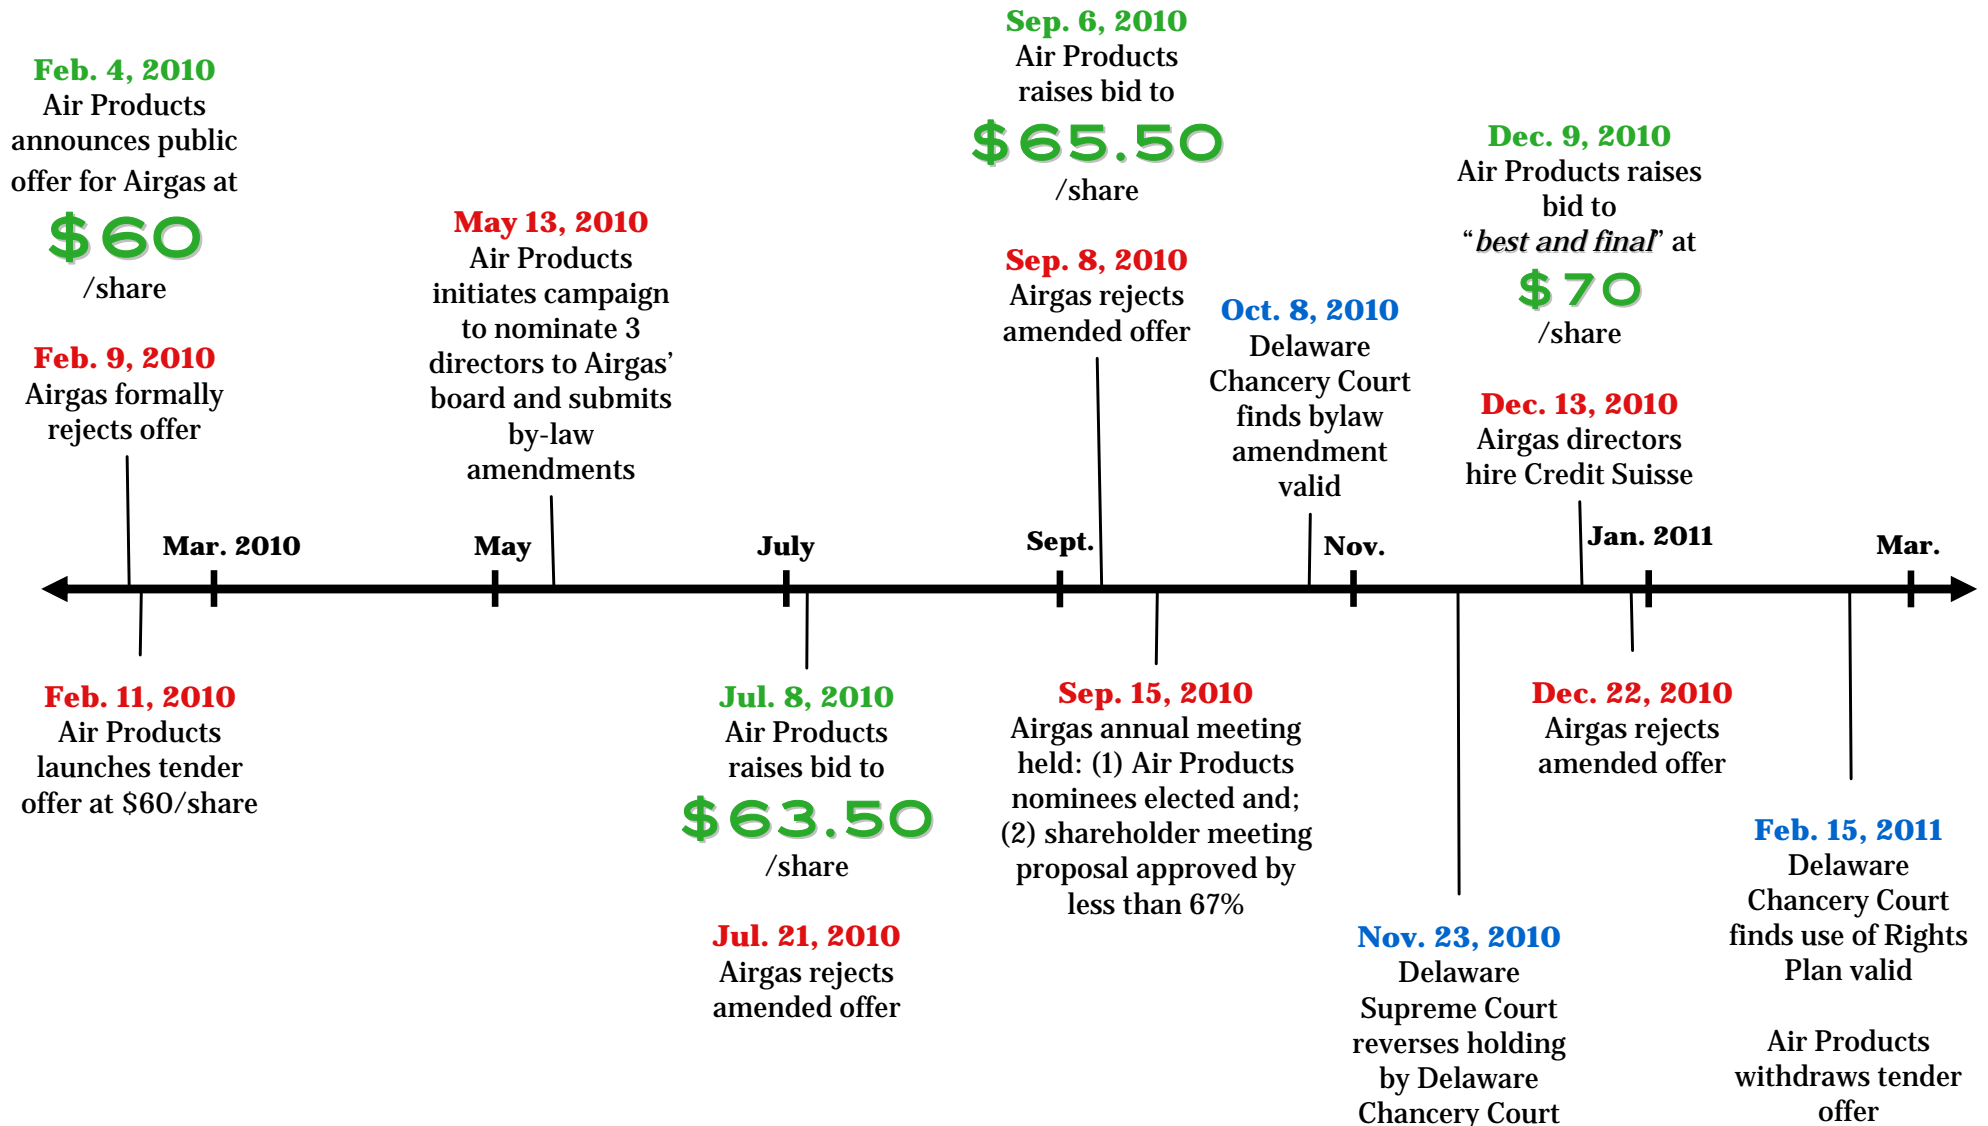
Feb. 4, 2010
Air Products announces public offer for Airgas at
$60
/share

Feb. 9, 2010
Airgas formally rejects offer

May 13, 2010
Air Products initiates campaign to nominate 3 directors to Airgas' board and submits by-law amendments

Sep. 6, 2010
Air Products raises bid to
$65.50
/share

Sep. 8, 2010
Airgas rejects amended offer

Oct. 8, 2010
Delaware Chancery Court finds bylaw amendment valid

Dec. 9, 2010
Air Products raises bid to "*best and final*" at
$70
/share

Dec. 13, 2010
Airgas directors hire Credit Suisse

Mar. 2010

May

July

Sept.

Nov.

Jan. 2011

Mar.

Feb. 11, 2010
Air Products launches tender offer at $60/share

Jul. 8, 2010
Air Products raises bid to
$63.50
/share

Jul. 21, 2010
Airgas rejects amended offer

Sep. 15, 2010
Airgas annual meeting held: (1) Air Products nominees elected and; (2) shareholder meeting proposal approved by less than 67%

Dec. 22, 2010
Airgas rejects amended offer

Nov. 23, 2010
Delaware Supreme Court reverses holding by Delaware Chancery Court

Feb. 15, 2011
Delaware Chancery Court finds use of Rights Plan valid

Air Products withdraws tender offer